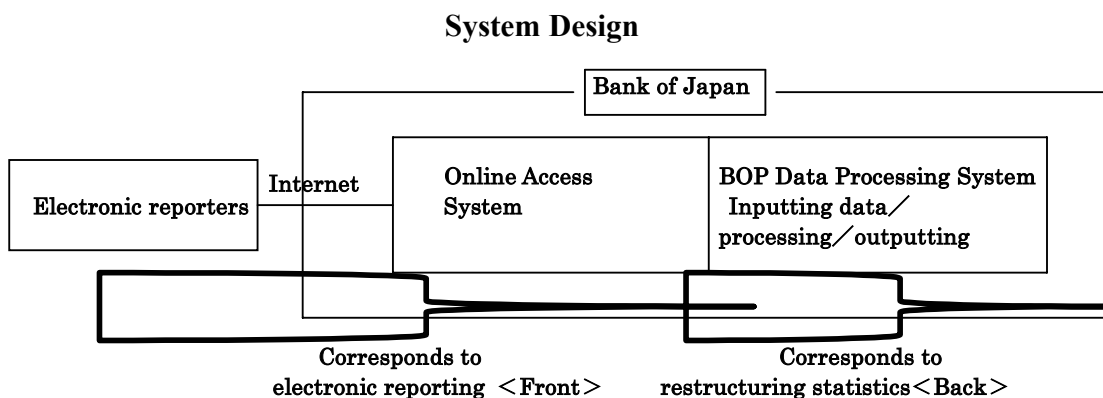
System Design

Bank of Japan

Electronic reporters

Internet

Online Access System

BOP Data Processing System Inputting data／processing／outputting

Corresponds to electronic reporting ＜Front＞

Corresponds to restructuring statistics＜Back＞